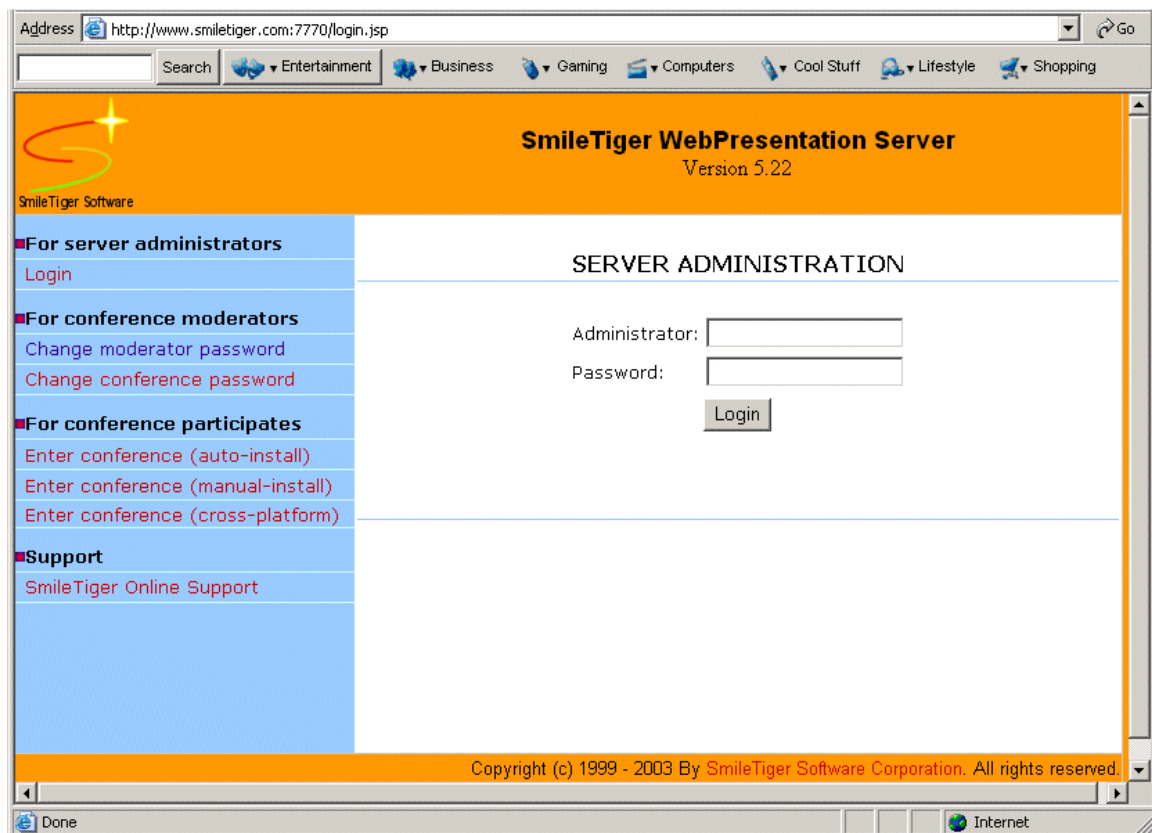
Address http://www.smiletiger.com:7770/login.jsp Go

Search Entertainment Business Gaming Computers Cool Stuff Lifestyle Shopping

SmileTiger Software

SmileTiger WebPresentation Server
Version 5.22

For server administrators
Login

For conference moderators
Change moderator password
Change conference password

For conference participates
Enter conference (auto-install)
Enter conference (manual-install)
Enter conference (cross-platform)

Support
SmileTiger Online Support

SERVER ADMINISTRATION

Administrator:
Password:
Login

Copyright (c) 1999 - 2003 By SmileTiger Software Corporation. All rights reserved.

Done
Internet